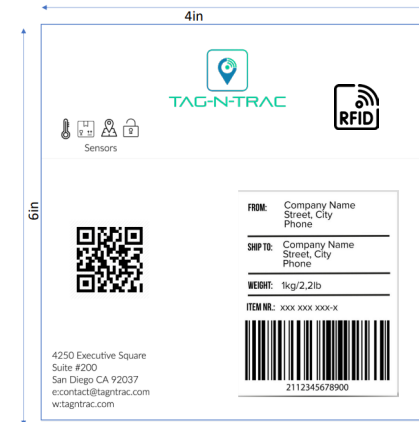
4in

6in

TAG-N-TRAC

RFID

Sensors

FROM: Company Name Street, City Phone

SHIP TO: Company Name Street, City Phone

WEIGHT: 1kg/2,2lb

ITEM NR.: xxx xxx xxx-x

2112345678900

4250 Executive Square
Suite #200
San Diego CA 92037
e:contact@tagntrac.com
w:tagntrac.com